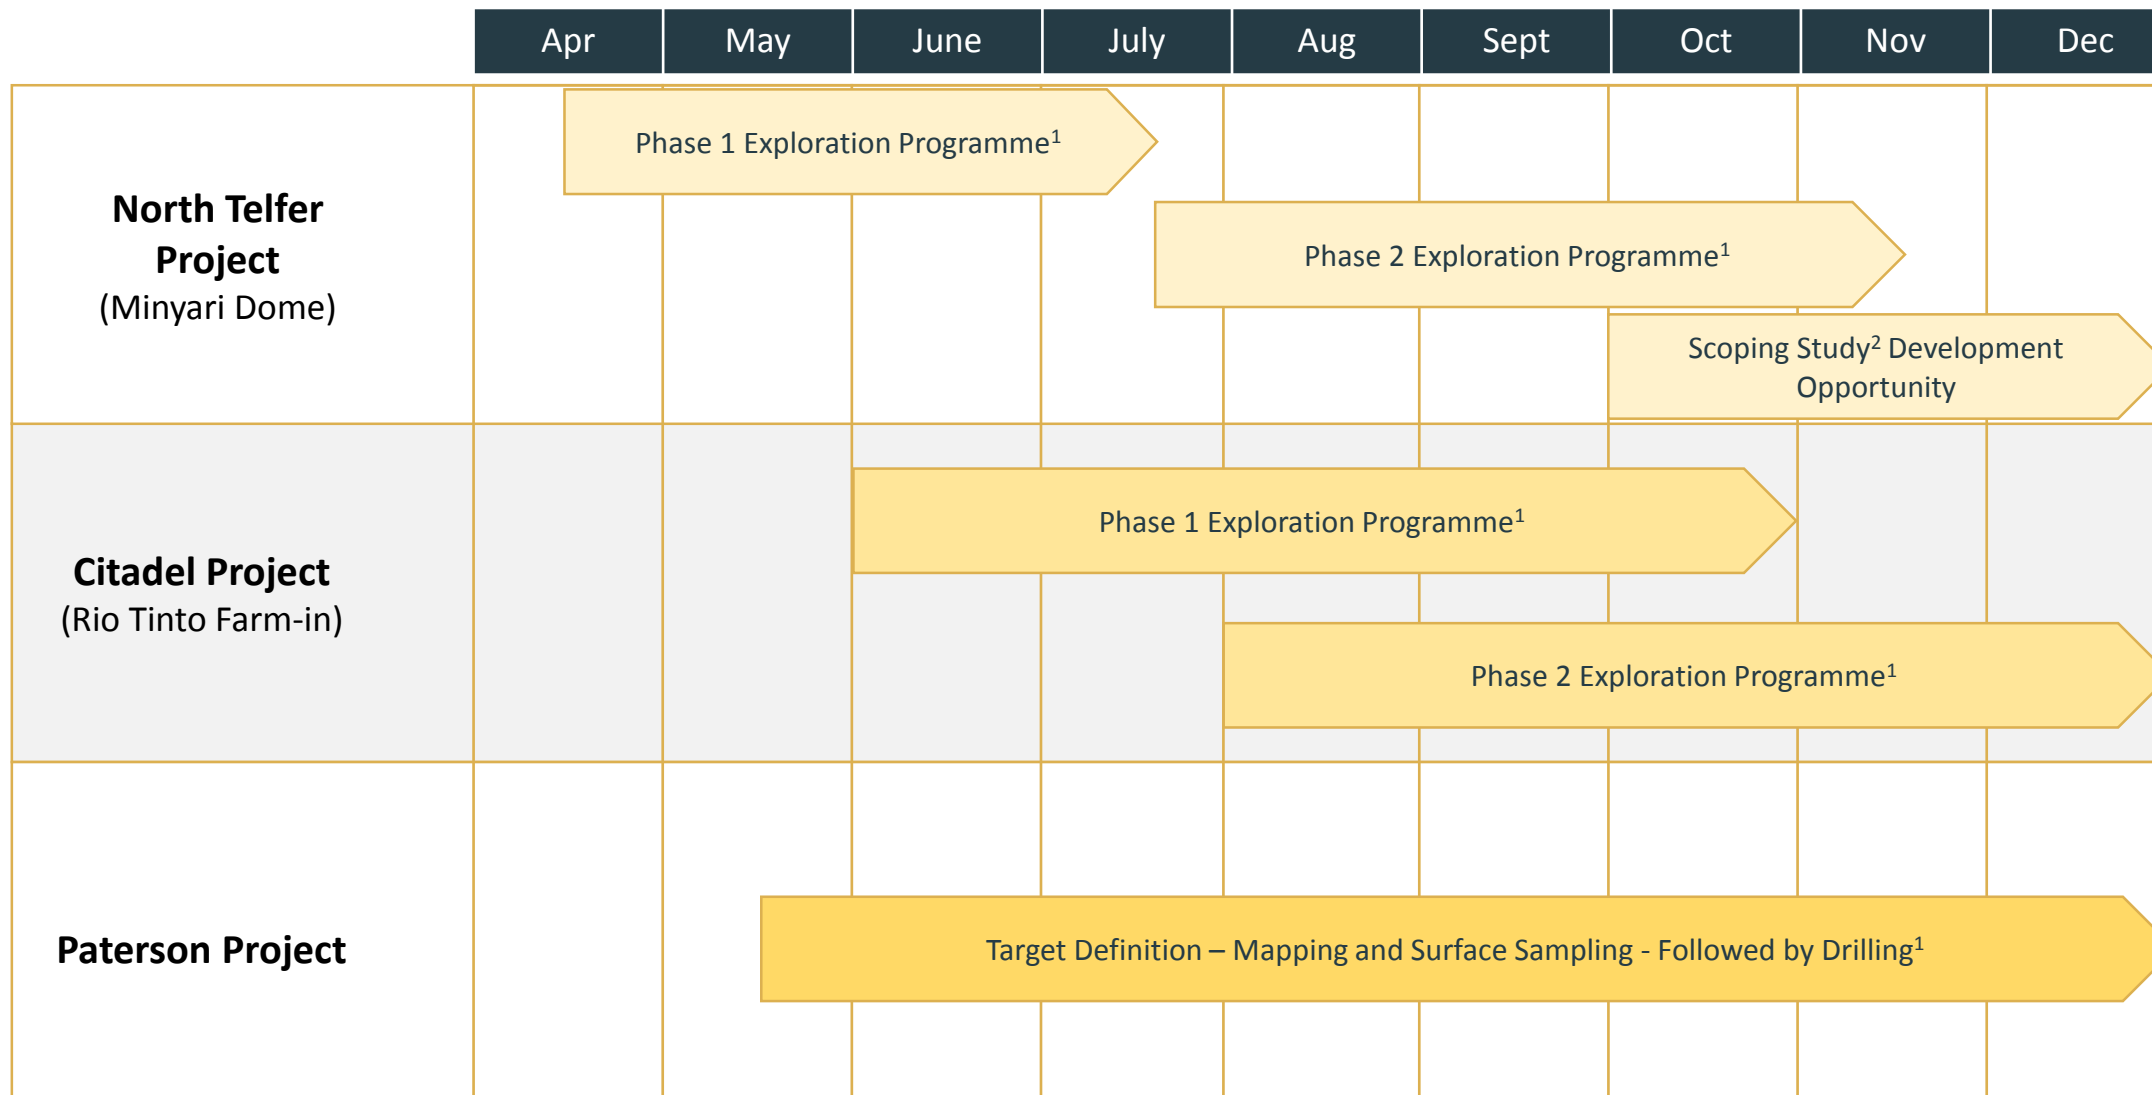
| | Apr | May | June | July | Aug | Sept | Oct | Nov | Dec |
|---|---|---|---|---|---|---|---|---|---|

**North Telfer Project**
(Minyari Dome)

Phase 1 Exploration Programme$^1$

Phase 2 Exploration Programme$^1$

Scoping Study$^2$ Development Opportunity

**Citadel Project**
(Rio Tinto Farm-in)

Phase 1 Exploration Programme$^1$

Phase 2 Exploration Programme$^1$

**Paterson Project**

Target Definition – Mapping and Surface Sampling - Followed by Drilling$^1$